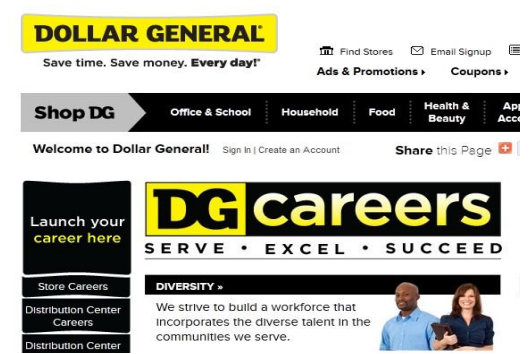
DOLLAR GENERAL
Save time. Save money. Every day!®

Find Stores   Email Signup
Ads & Promotions ▸   Coupons ▸

Shop DG   Office & School   Household   Food   Health & Beauty   App Acce

Welcome to Dollar General!   Sign In | Create an Account   Share this Page

Launch your career here

Store Careers
Distribution Center Careers
Distribution Center

DG careers
SERVE • EXCEL • SUCCEED

DIVERSITY »
We strive to build a workforce that incorporates the diverse talent in the communities we serve.